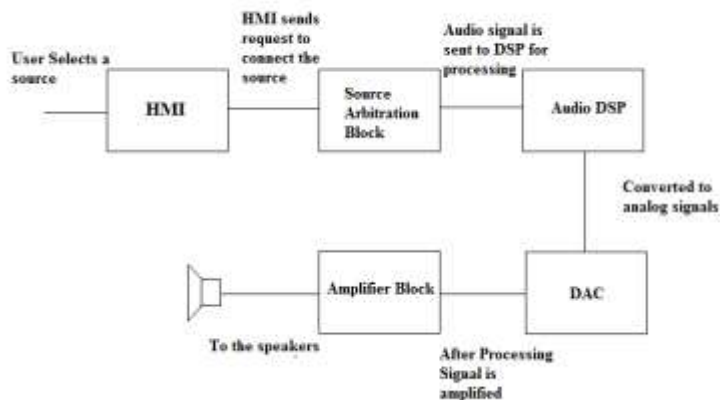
User Selects a source

HMI

HMI sends request to connect the source

Source Arbitration Block

Audio signal is sent to DSP for processing

Audio DSP

Converted to analog signals

DAC

Amplifier Block

To the speakers

After Processing Signal is amplified